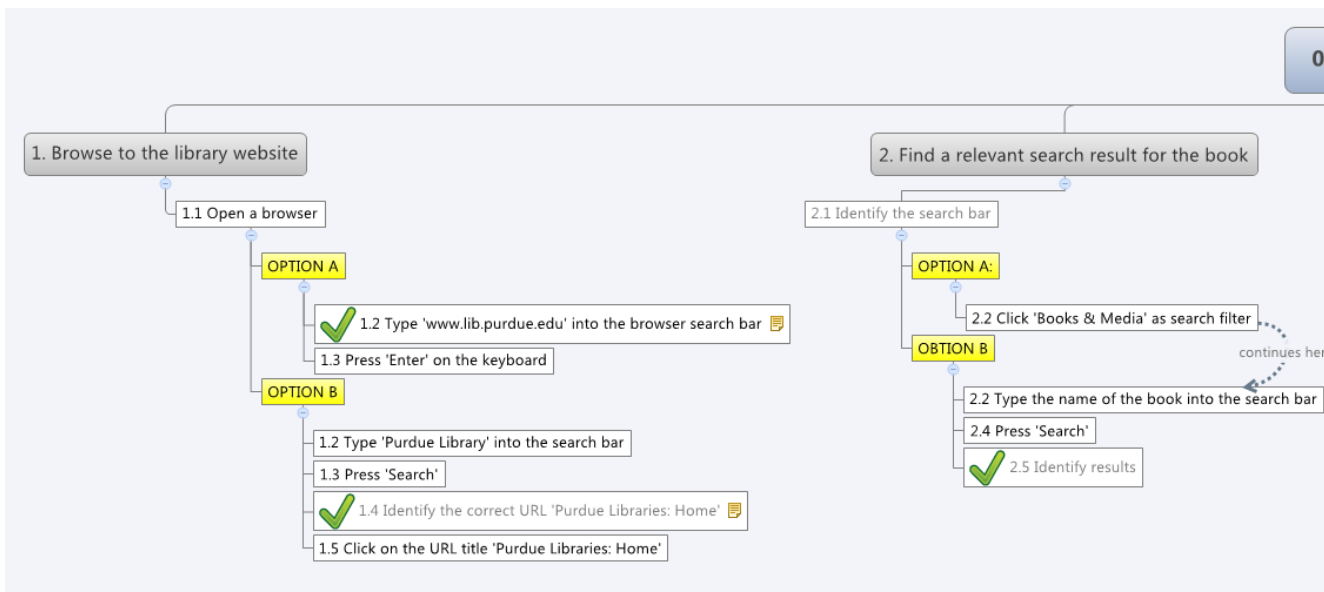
0

1. Browse to the library website

1.1 Open a browser

OPTION A

1.2 Type 'www.lib.purdue.edu' into the browser search bar

1.3 Press 'Enter' on the keyboard

OPTION B

1.2 Type 'Purdue Library' into the search bar

1.3 Press 'Search'

1.4 Identify the correct URL 'Purdue Libraries: Home'

1.5 Click on the URL title 'Purdue Libraries: Home'

2. Find a relevant search result for the book

2.1 Identify the search bar

OPTION A:

2.2 Click 'Books & Media' as search filter

continues her

OBTION B

2.2 Type the name of the book into the search bar

2.4 Press 'Search'

2.5 Identify results